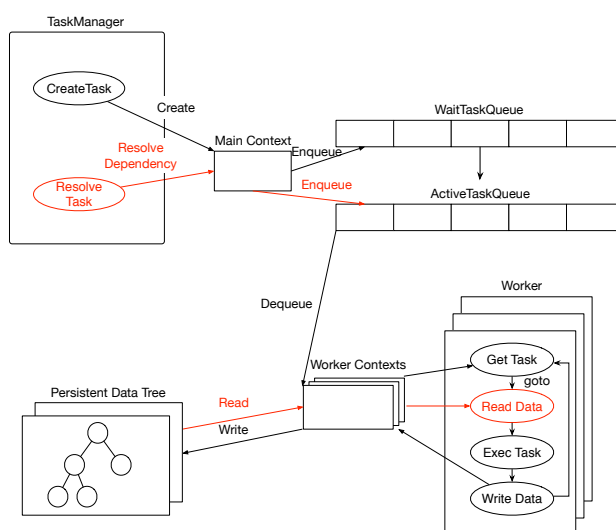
TaskManager

CreateTask

Create

Resolve Dependency

Resolve Task

Main Context

Enqueue

WaitTaskQueue

Enqueue

ActiveTaskQueue

Dequeue

Worker

Get Task

goto

Worker Contexts

Read Data

Exec Task

Write Data

Persistent Data Tree

Read

Write